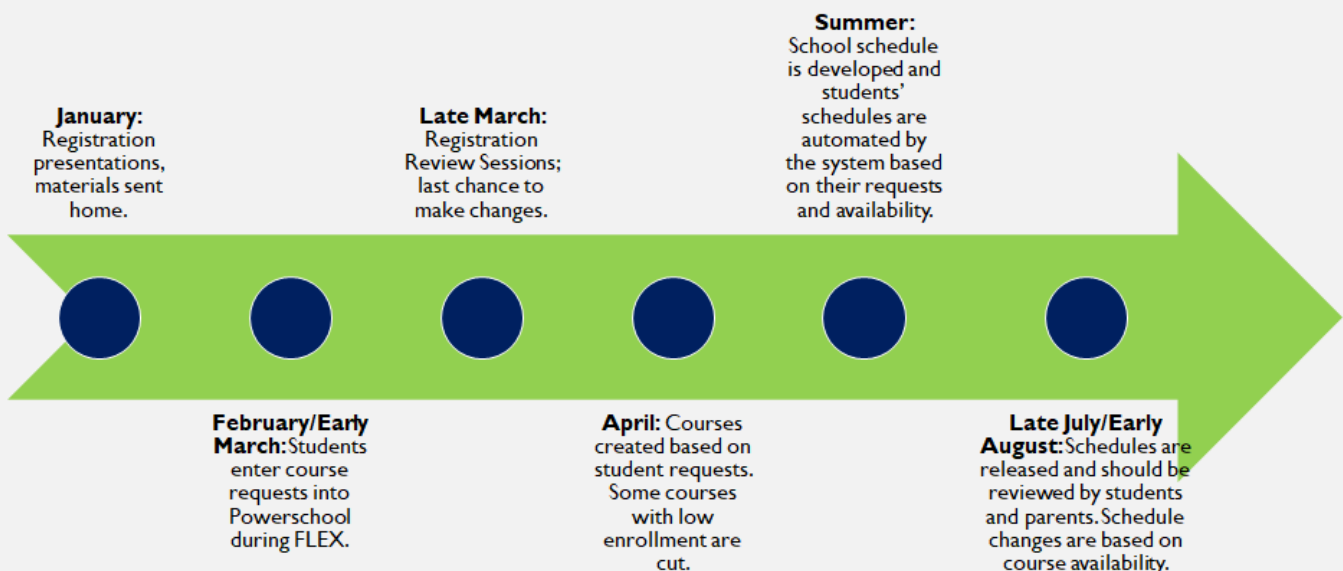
January:
Registration presentations, materials sent home.

February/Early March: Students enter course requests into Powerschool during FLEX.

Late March:
Registration Review Sessions; last chance to make changes.

April: Courses created based on student requests. Some courses with low enrollment are cut.

Summer:
School schedule is developed and students' schedules are automated by the system based on their requests and availability.

Late July/Early August: Schedules are released and should be reviewed by students and parents. Schedule changes are based on course availability.